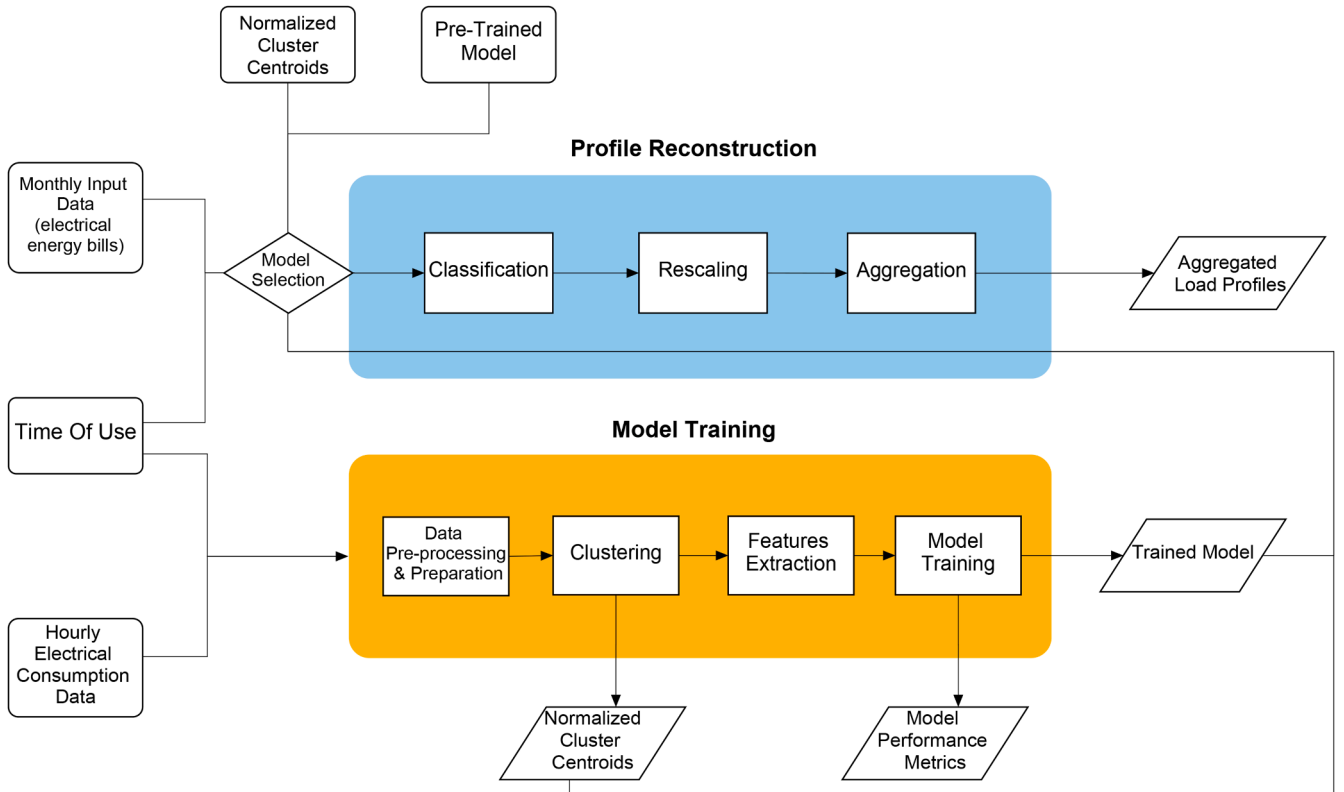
Normalized Cluster Centroids

Pre-Trained Model

Profile Reconstruction

Monthly Input Data (electrical energy bills)

Model Selection

Classification

Rescaling

Aggregation

Aggregated Load Profiles

Time Of Use

Model Training

Data Pre-processing & Preparation

Clustering

Features Extraction

Model Training

Trained Model

Hourly Electrical Consumption Data

Normalized Cluster Centroids

Model Performance Metrics